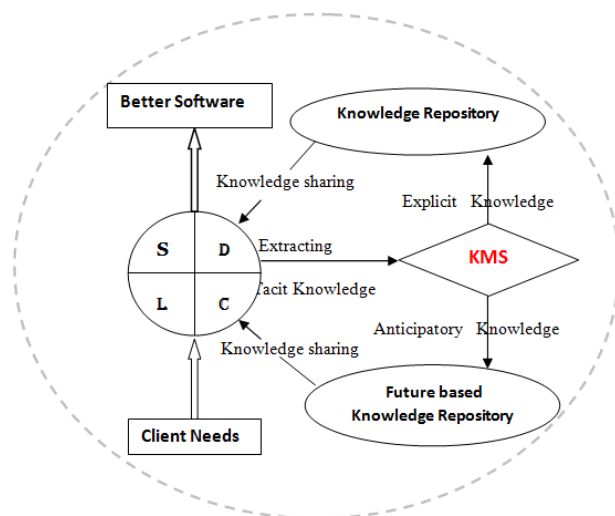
Better Software

Knowledge Repository

Knowledge sharing

Explicit Knowledge

S
D
L
C

Extracting

KMS

Tacit Knowledge

Anticipatory Knowledge

Knowledge sharing

Future based Knowledge Repository

Client Needs